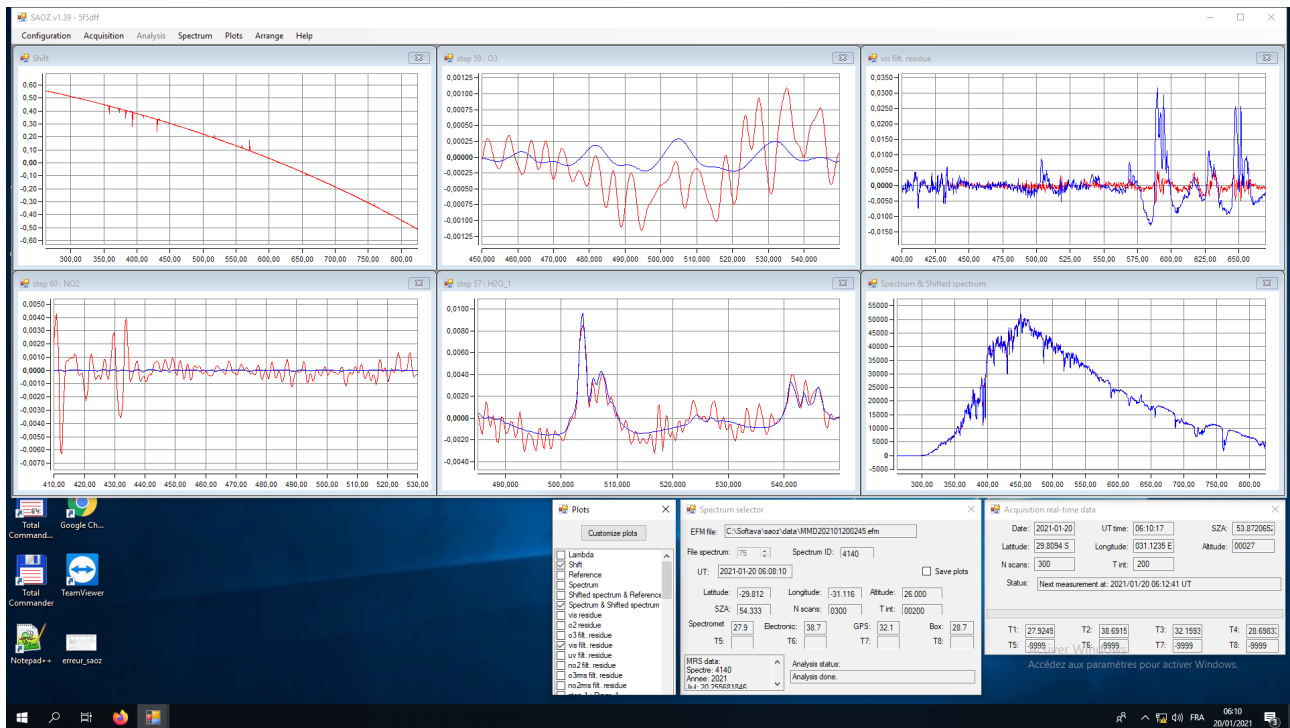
SAOZ v1.39 - 5f5dff

Configuration Acquisition Analysis Spectrum Plots Arrange Help

Shift

0,60 0,50 0,40 0,30 0,20 0,10 0,00 -0,10 -0,20 -0,30 -0,40 -0,50 -0,60

300,00 350,00 400,00 450,00 500,00 550,00 600,00 650,00 700,00 750,00 800,00

step 59 : O3

0,00125 0,00100 0,00075 0,00050 0,00025 0,00000 -0,00025 -0,00050 -0,00075 -0,00100 -0,00125

450,000 460,000 470,000 480,000 490,000 500,000 510,000 520,000 530,000 540,000

vis filt. residue

0,0350 0,0300 0,0250 0,0200 0,0150 0,0100 0,0050 0,0000 -0,0050 -0,0100 -0,0150

400,00 425,00 450,00 475,00 500,00 525,00 550,00 575,00 600,00 625,00 650,00

step 60 : NO2

0,0050 0,0040 0,0030 0,0020 0,0010 0,0000 -0,0010 -0,0020 -0,0030 -0,0040 -0,0050 -0,0060 -0,0070

410,00 420,00 430,00 440,00 450,00 460,00 470,00 480,00 490,00 500,00 510,00 520,00 530,00

step 57 : H2O_1

0,0100 0,0080 0,0060 0,0040 0,0020 0,0000 -0,0020 -0,0040

490,000 500,000 510,000 520,000 530,000 540,000

Spectrum & Shifted spectrum

55000 50000 45000 40000 35000 30000 25000 20000 15000 10000 5000 0

300,00 350,00 400,00 450,00 500,00 550,00 600,00 650,00 700,00 750,00 800,00

Total Command...
Google Ch...
Total Commander
TeamViewer
Notepad++
erreur_saoz

Plots
Customize plots
Lambda
Shift
Reference
Spectrum
Shifted spectrum & Reference
Spectrum & Shifted spectrum
vis residue
o2 residue
o3 filt. residue
vis filt. residue
uv filt. residue
no2 filt. residue
o3ms filt. residue
no2ms filt. residue

Spectrum selector
EFM file: C:\Softava\saoz\data\MMD202101200245.efm
File spectrum: 75 Spectrum ID: 4140
UT: 2021-01-20 06:08:10 Save plots
Latitude: -29.812 Longitude: -31.116 Altitude: 26.000
SZA: 54.333 N scans: 0300 T int: 00200
Spectromet 27.9 Electronic: 38.7 GPS: 32.1 Box: 28.7
T5: T6: T7: T8:
MRS data:
Spectre: 4140
Annee: 2021
Jul: 20.255681846
Analysis status:
Analysis done.

Acquisition real-time data
Date: 2021-01-20 UT time: 06:10:17 SZA: 53.872065
Latitude: 29.8094 S Longitude: 031.1235 E Altitude: 00027
N scans: 300 T int: 200
Status: Next measurement at: 2021/01/20 06:12:41 UT
T1: 27.9249 T2: 38.6915 T3: 32.1593 T4: 28.6983
T5: -9999 T6: -9999 T7: -9999 T8: -9999
Accédez aux paramètres pour activer Windows.

FRA 06:10 20/01/2021